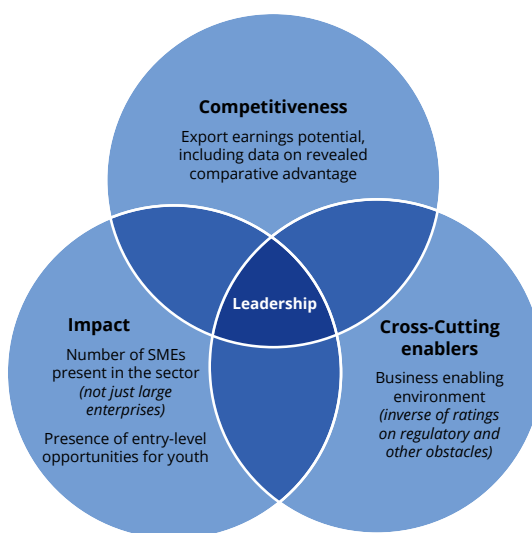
Competitiveness

Export earnings potential, including data on revealed comparative advantage

Leadership

Impact

Number of SMEs present in the sector (not just large enterprises)

Presence of entry-level opportunities for youth

Cross-Cutting enablers

Business enabling environment (inverse of ratings on regulatory and other obstacles)